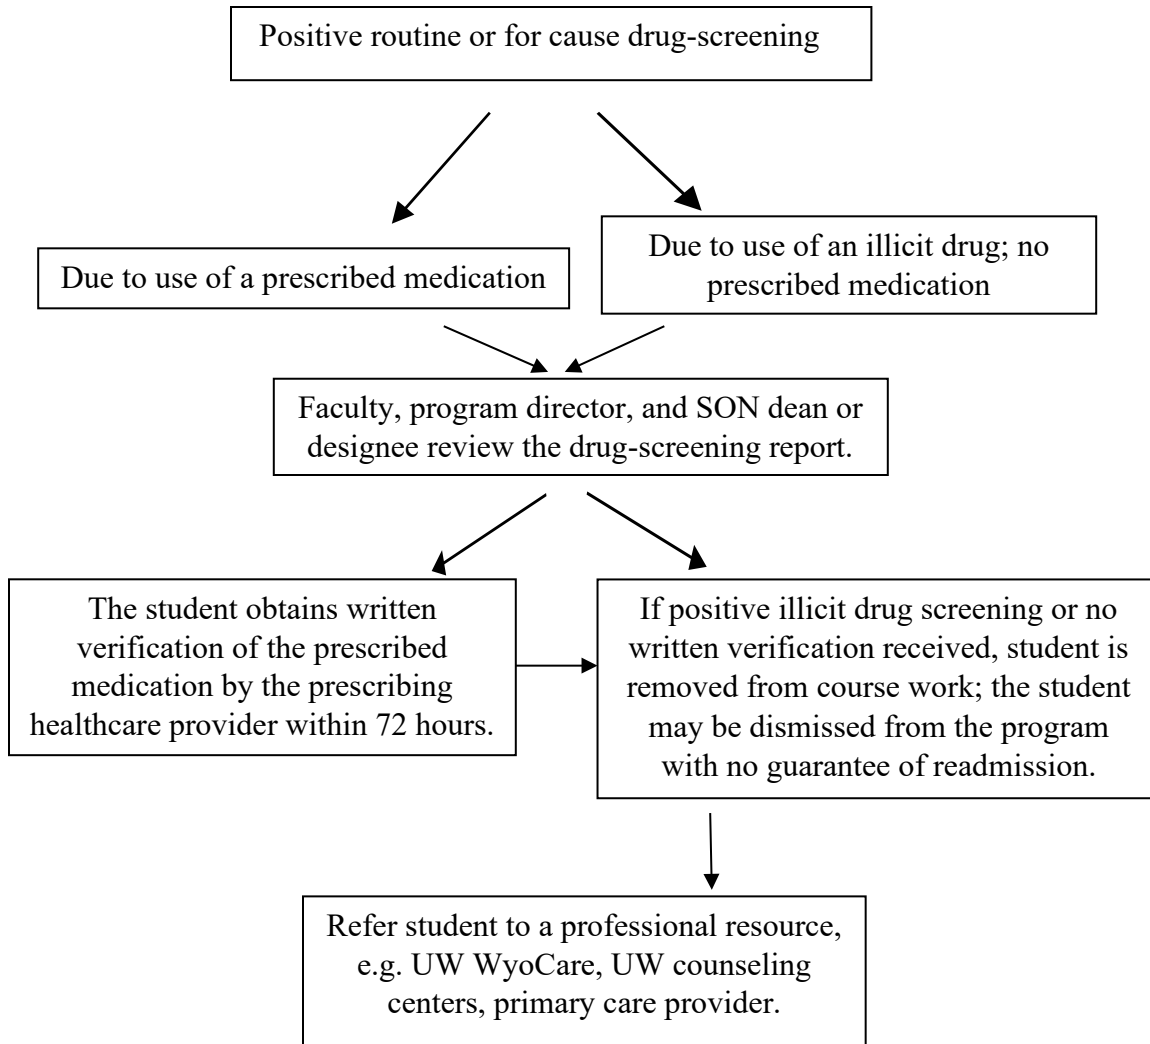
Positive routine or for cause drug-screening

Due to use of a prescribed medication

Due to use of an illicit drug; no prescribed medication

Faculty, program director, and SON dean or designee review the drug-screening report.

The student obtains written verification of the prescribed medication by the prescribing healthcare provider within 72 hours.

If positive illicit drug screening or no written verification received, student is removed from course work; the student may be dismissed from the program with no guarantee of readmission.

Refer student to a professional resource, e.g. UW WyoCare, UW counseling centers, primary care provider.